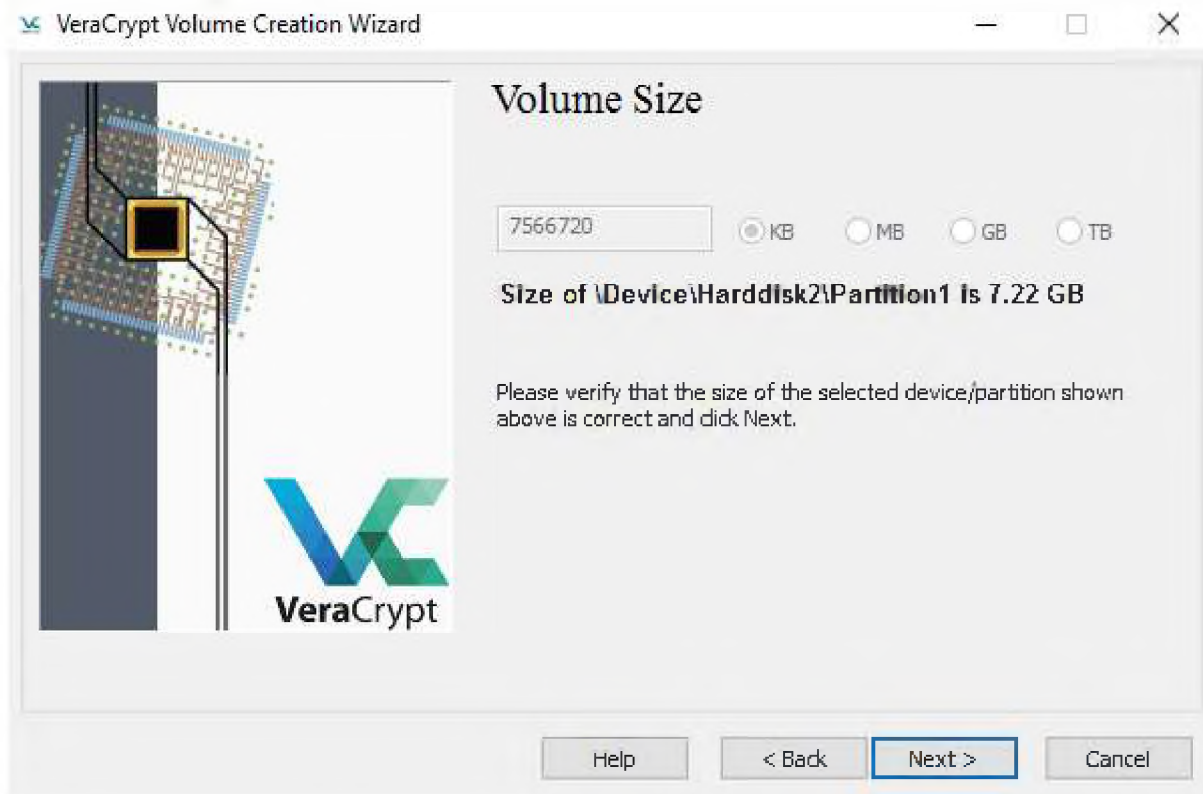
VeraCrypt Volume Creation Wizard

Volume Size

7566720

KB MB GB TB

Size of \Device\Harddisk2\Partition1 is 7.22 GB

Please verify that the size of the selected device/partition shown above is correct and click Next.

VeraCrypt

Help < Back Next > Cancel